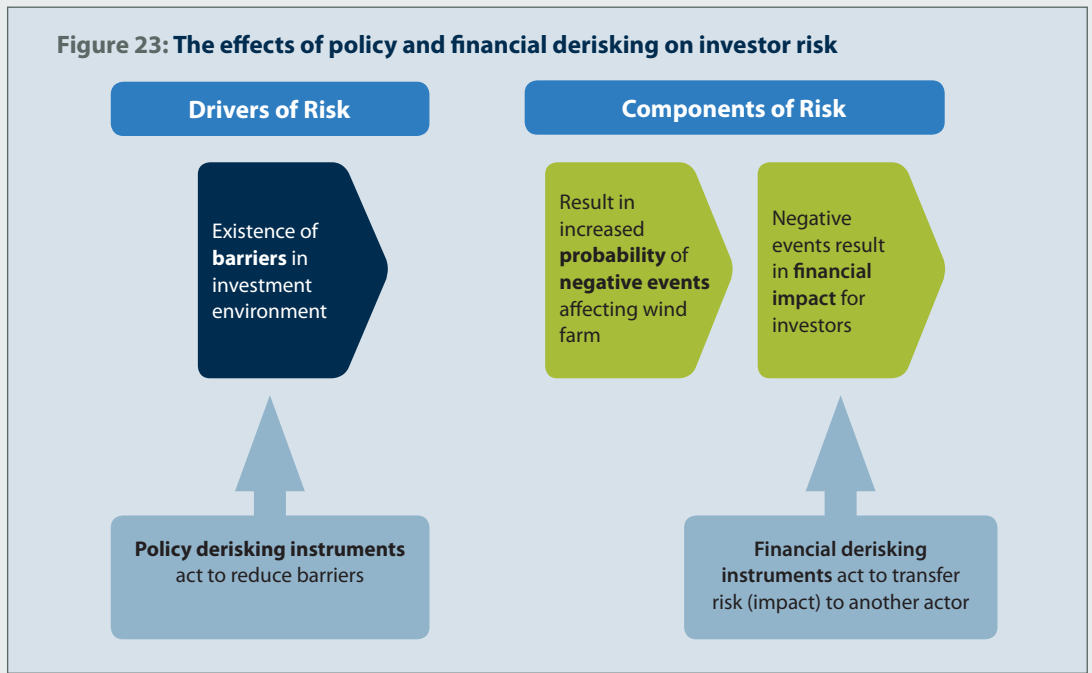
Figure 23: The effects of policy and financial derisking on investor risk

Drivers of Risk

Components of Risk

Existence of barriers in investment environment

Result in increased probability of negative events affecting wind farm

Negative events result in financial impact for investors

Policy derisking instruments act to reduce barriers

Financial derisking instruments act to transfer risk (impact) to another actor